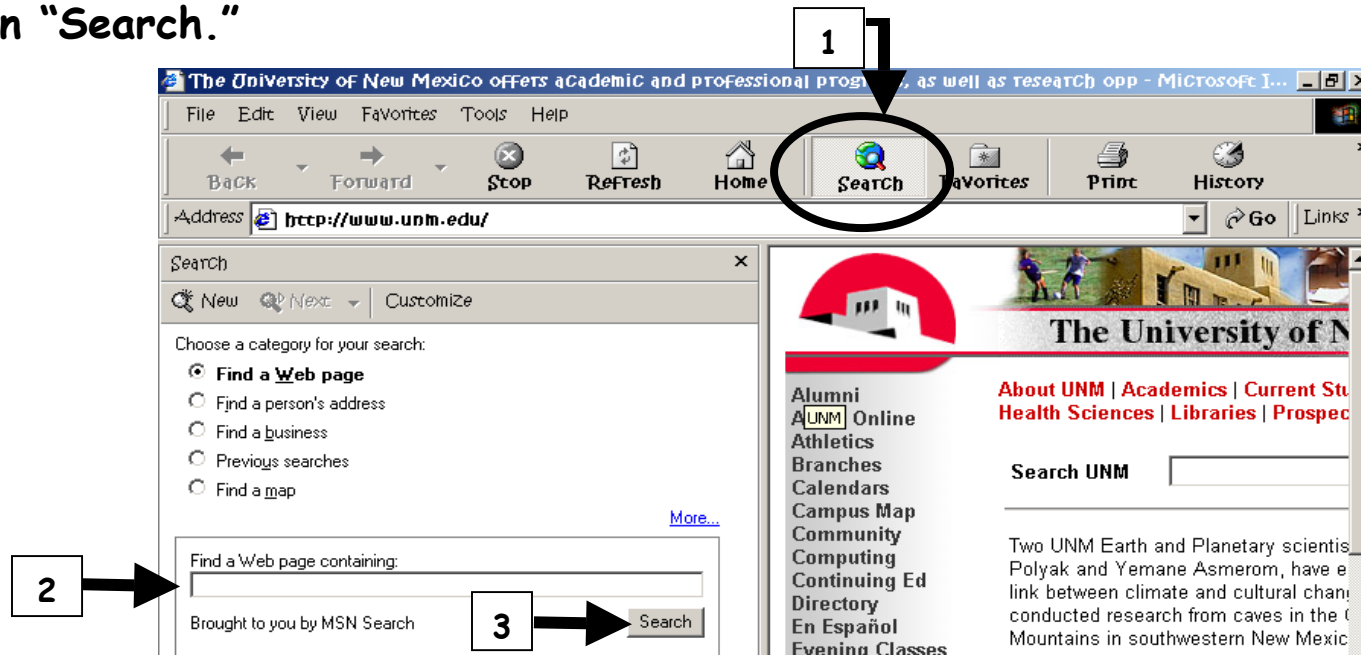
n "Search."

1

The University of New Mexico offers academic and professional prog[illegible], as well as research opp - Microsoft I...

File Edit View Favorites Tools Help

Back Forward Stop Refresh Home Search Favorites Print History

Address http://www.unm.edu/ Go Links

Search

New Next Customize

Choose a category for your search:

Find a Web page

Find a person's address

Find a business

Previous searches

Find a map

More...

Find a Web page containing:

2

Brought to you by MSN Search

3

Search

The University of N

Alumni
A UNM Online
Athletics
Branches
Calendars
Campus Map
Community
Computing
Continuing Ed
Directory
En Español
Evening Classes

About UNM | Academics | Current Stu
Health Sciences | Libraries | Prospec

Search UNM

Two UNM Earth and Planetary scientis
Polyak and Yemane Asmerom, have e
link between climate and cultural chan
conducted research from caves in the
Mountains in southwestern New Mexic